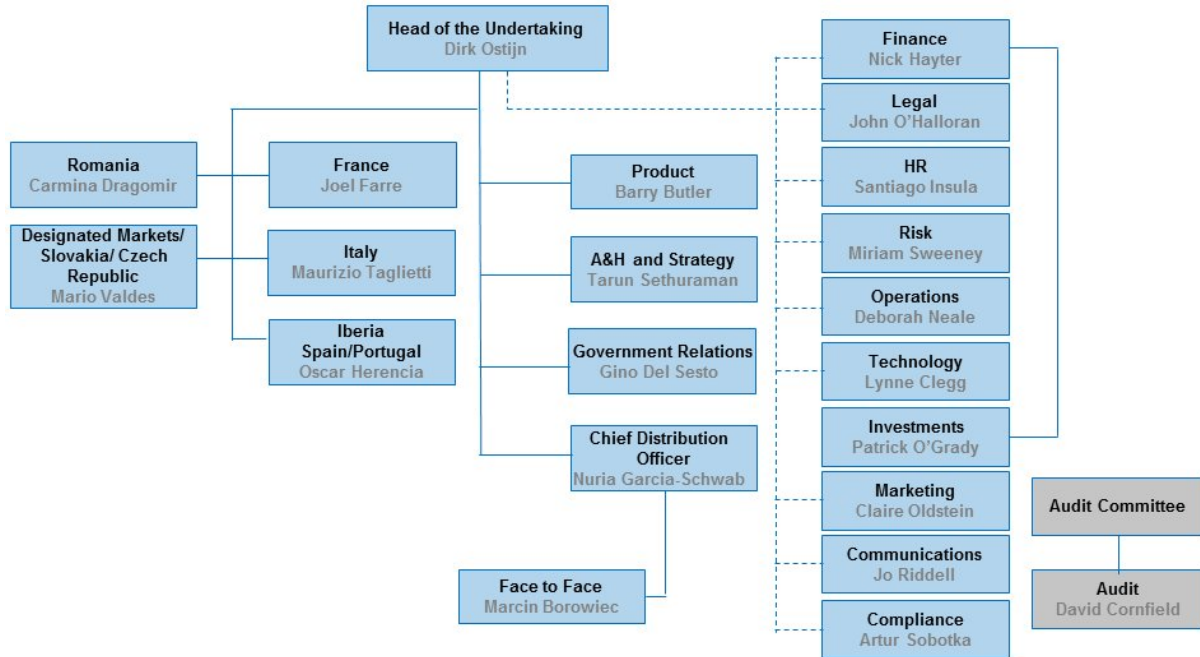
Head of the Undertaking
Dirk Ostijn

Romania
Carmina Dragomir

France
Joel Farre

Designated Markets/ Slovakia/ Czech Republic
Mario Valdes

Italy
Maurizio Taglietti

Iberia
Spain/Portugal
Oscar Herencia

Product
Barry Butler

A&H and Strategy
Tarun Sethuraman

Government Relations
Gino Del Sesto

Chief Distribution Officer
Nuria Garcia-Schwab

Face to Face
Marcin Borowiec

Finance
Nick Hayter

Legal
John O'Halloran

HR
Santiago Insula

Risk
Miriam Sweeney

Operations
Deborah Neale

Technology
Lynne Clegg

Investments
Patrick O'Grady

Marketing
Claire Oldstein

Communications
Jo Riddell

Compliance
Artur Sobotka

Audit Committee

Audit
David Cornfield